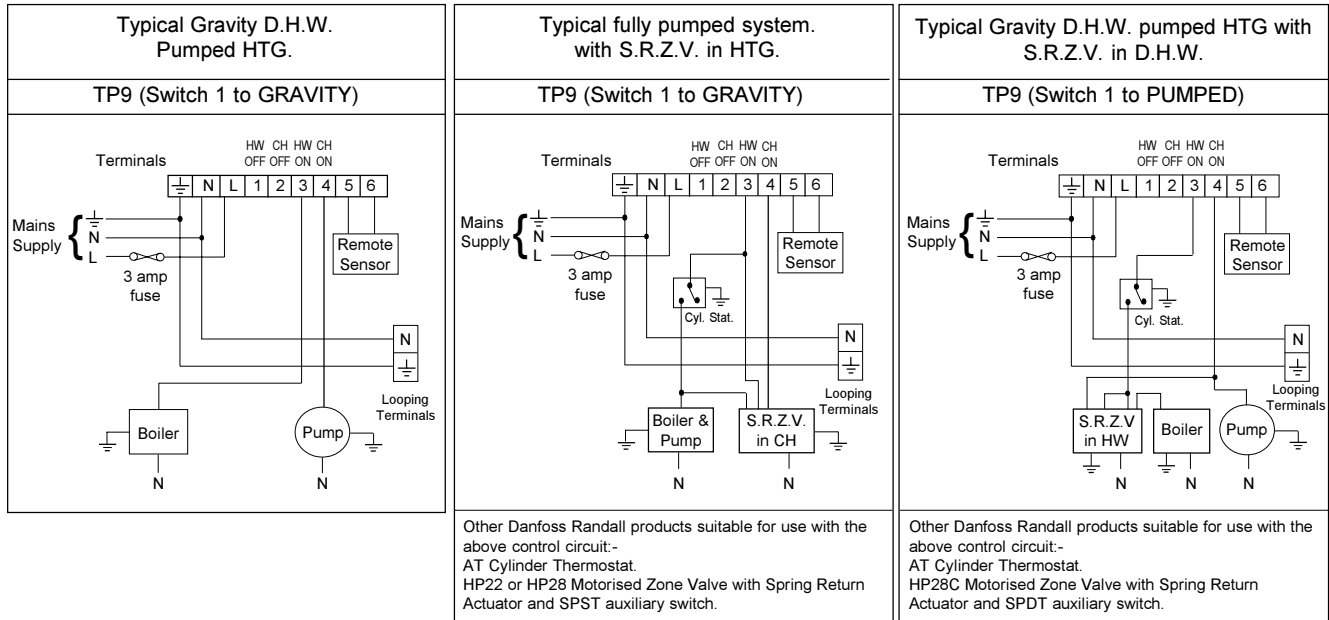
Typical Gravity D.H.W. Pumped HTG.

TP9 (Switch 1 to GRAVITY)

Terminals

HW OFF CH OFF HW ON CH ON

⏚ N L 1 2 3 4 5 6

Mains Supply ⏚ N L

3 amp fuse

Remote Sensor

N

⏚

Looping Terminals

Boiler

Pump

N

N

Typical fully pumped system. with S.R.Z.V. in HTG.

TP9 (Switch 1 to GRAVITY)

Terminals

HW OFF CH OFF HW ON CH ON

⏚ N L 1 2 3 4 5 6

Mains Supply ⏚ N L

3 amp fuse

Remote Sensor

Cyl. Stat.

N

⏚

Looping Terminals

Boiler & Pump

S.R.Z.V. in CH

N

N

Other Danfoss Randall products suitable for use with the above control circuit:-
AT Cylinder Thermostat.
HP22 or HP28 Motorised Zone Valve with Spring Return Actuator and SPST auxiliary switch.

Typical Gravity D.H.W. pumped HTG with S.R.Z.V. in D.H.W.

TP9 (Switch 1 to PUMPED)

Terminals

HW OFF CH OFF HW ON CH ON

⏚ N L 1 2 3 4 5 6

Mains Supply ⏚ N L

3 amp fuse

Remote Sensor

Cyl. Stat.

N

⏚

Looping Terminals

S.R.Z.V in HW

Boiler

Pump

N

N

N

Other Danfoss Randall products suitable for use with the above control circuit:-
AT Cylinder Thermostat.
HP28C Motorised Zone Valve with Spring Return Actuator and SPDT auxiliary switch.